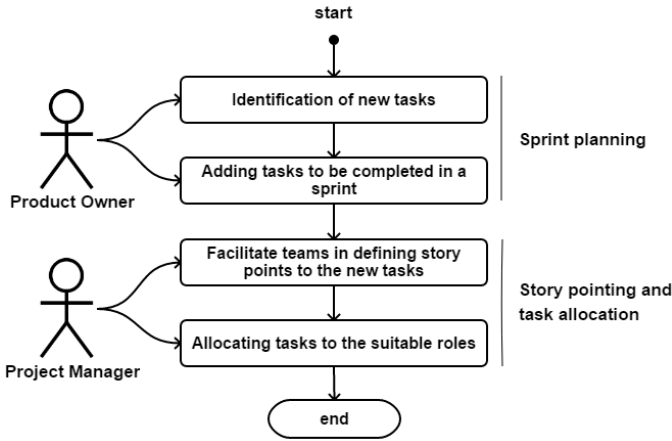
start

Identification of new tasks

Adding tasks to be completed in a sprint

Sprint planning

Product Owner

Facilitate teams in defining story points to the new tasks

Allocating tasks to the suitable roles

Story pointing and task allocation

Project Manager

end